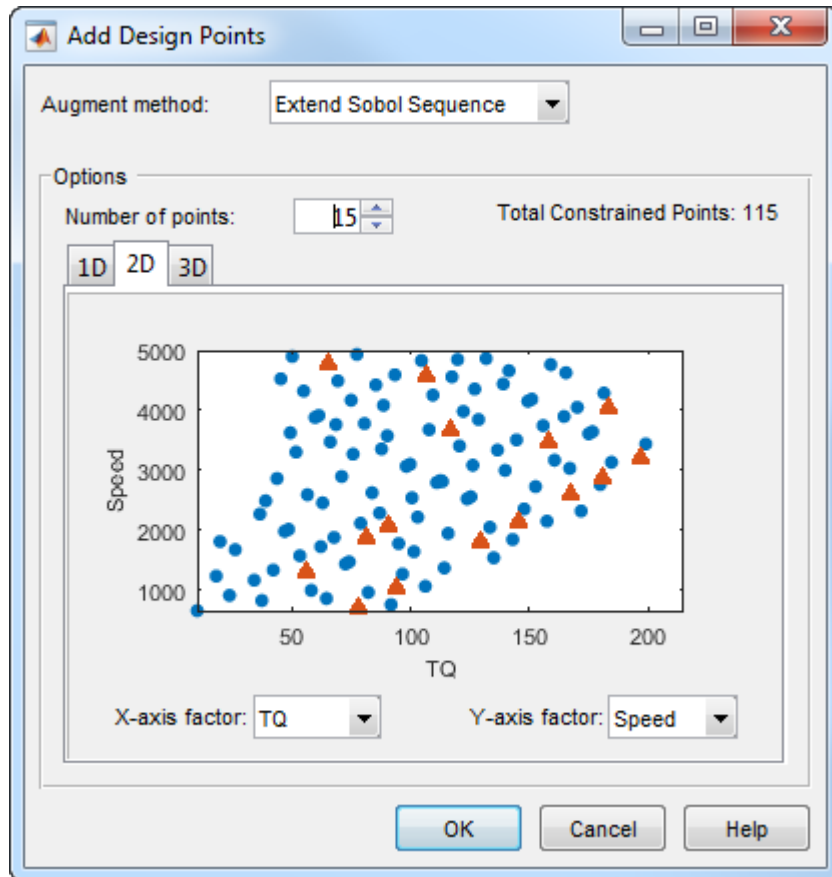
Add Design Points

Augment method: Extend Sobol Sequence

Options

Number of points: 15

Total Constrained Points: 115

1D 2D 3D

5000
4000
3000
2000
1000

Speed

50 100 150 200

TQ

X-axis factor: TQ

Y-axis factor: Speed

OK Cancel Help